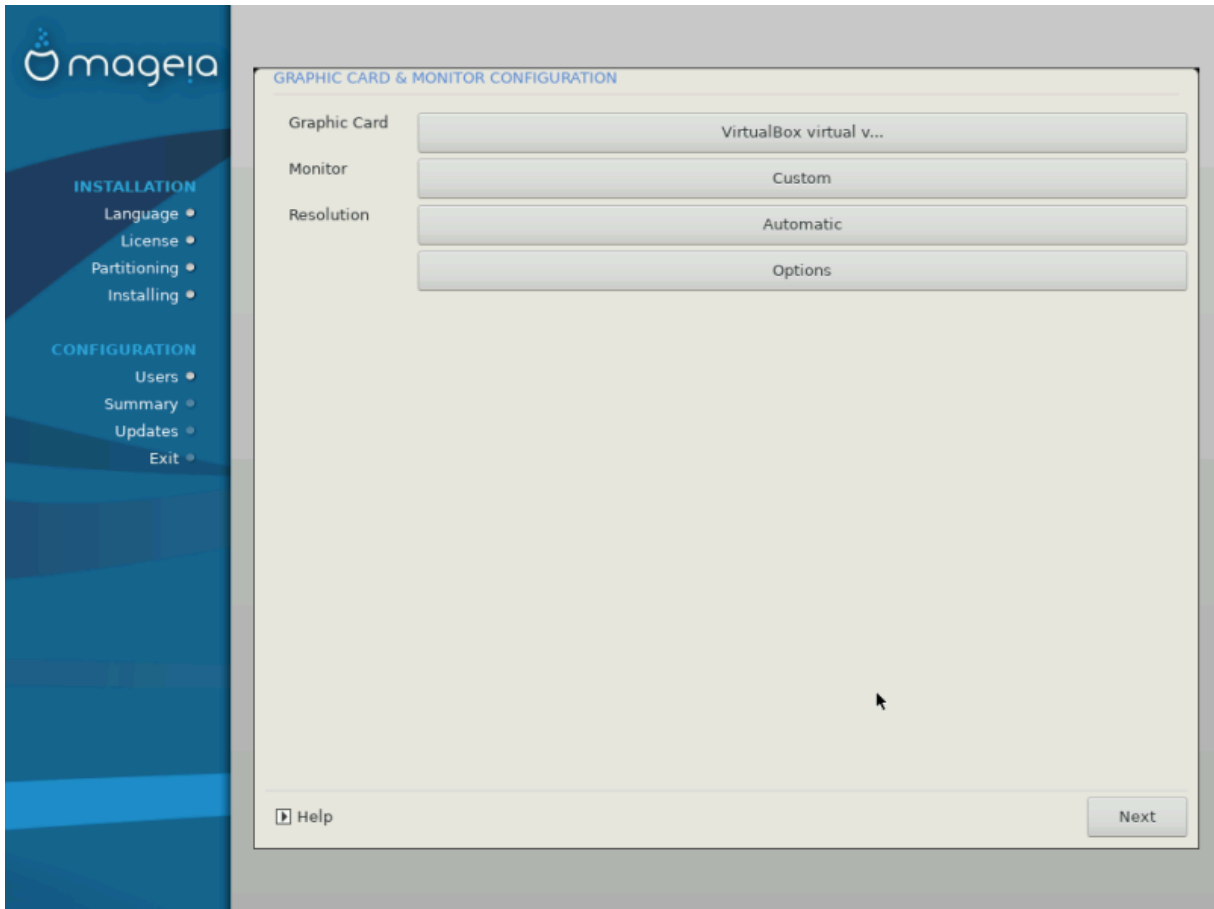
mageia

INSTALLATION
Language
License
Partitioning
Installing

CONFIGURATION
Users
Summary
Updates
Exit

GRAPHIC CARD & MONITOR CONFIGURATION

Graphic Card
VirtualBox virtual v...
Monitor
Custom
Resolution
Automatic
Options

Help
Next